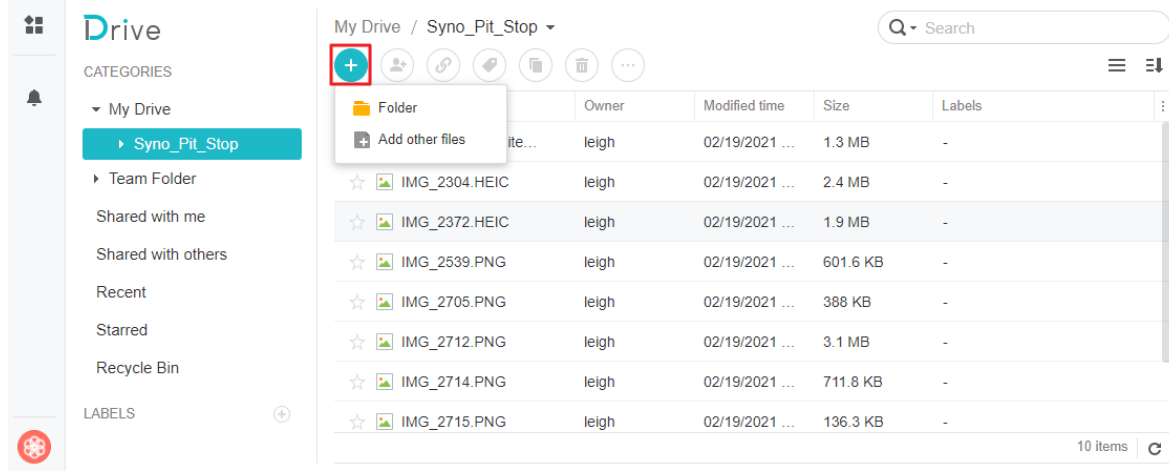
Drive

CATEGORIES

My Drive

Syno_Pit_Stop

Team Folder

Shared with me

Shared with others

Recent

Starred

Recycle Bin

LABELS

My Drive / Syno_Pit_Stop

Search

Folder

Add other files

| | Owner | Modified time | Size | Labels |
|---|---|---|---|---|
| ite... | leigh | 02/19/2021 ... | 1.3 MB | - |
| IMG_2304.HEIC | leigh | 02/19/2021 ... | 2.4 MB | - |
| IMG_2372.HEIC | leigh | 02/19/2021 ... | 1.9 MB | - |
| IMG_2539.PNG | leigh | 02/19/2021 ... | 601.6 KB | - |
| IMG_2705.PNG | leigh | 02/19/2021 ... | 388 KB | - |
| IMG_2712.PNG | leigh | 02/19/2021 ... | 3.1 MB | - |
| IMG_2714.PNG | leigh | 02/19/2021 ... | 711.8 KB | - |
| IMG_2715.PNG | leigh | 02/19/2021 ... | 136.3 KB | - |

10 items